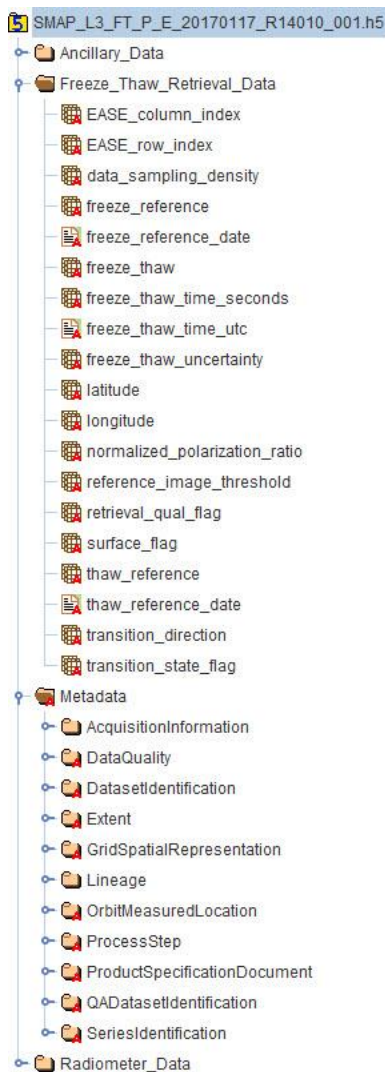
SMAP_L3_FT_P_E_20170117_R14010_001.h5
Ancillary_Data
Freeze_Thaw_Retrieval_Data
EASE_column_index
EASE_row_index
data_sampling_density
freeze_reference
freeze_reference_date
freeze_thaw
freeze_thaw_time_seconds
freeze_thaw_time_utc
freeze_thaw_uncertainty
latitude
longitude
normalized_polarization_ratio
reference_image_threshold
retrieval_qual_flag
surface_flag
thaw_reference
thaw_reference_date
transition_direction
transition_state_flag
Metadata
AcquisitionInformation
DataQuality
DatasetIdentification
Extent
GridSpatialRepresentation
Lineage
OrbitMeasuredLocation
ProcessStep
ProductSpecificationDocument
QADatasetIdentification
SeriesIdentification
Radiometer_Data